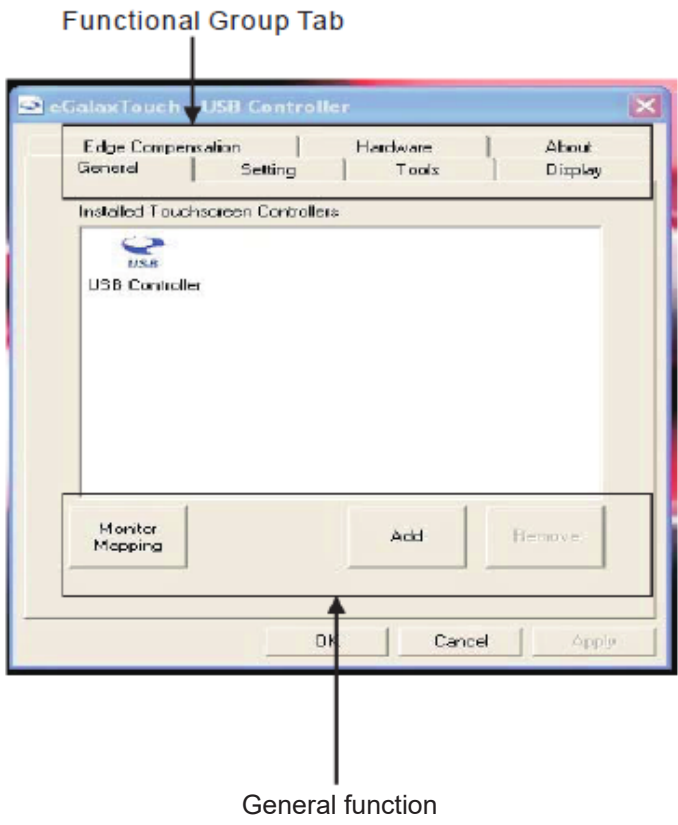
Functional Group Tab

eGalaxTouch : USB Controller

Edge Compensation | Hardware | About
General | Setting | Tools | Display

Installed Touchscreen Controllers

USB
USB Controller

Monitor Mapping

Add

Remove

OK

Cancel

Apply

General function